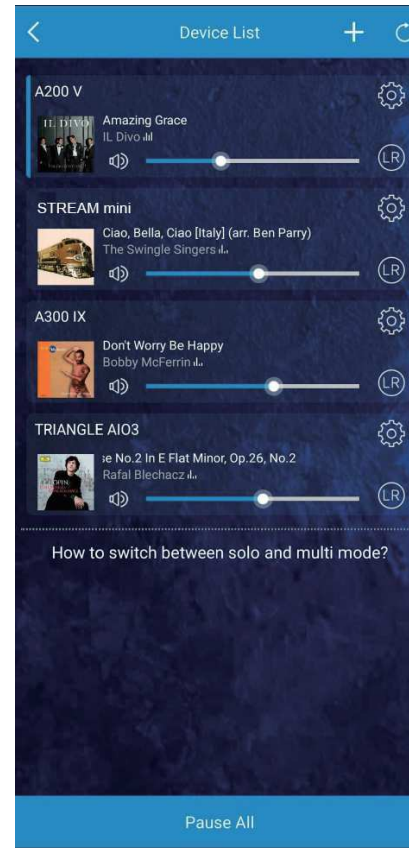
Device List

A200 V
IL DIVO
Amazing Grace
IL Divo
LR

STREAM mini
Ciao, Bella, Ciao [Italy] (arr. Ben Parry)
The Swingle Singers
LR

A300 IX
Don't Worry Be Happy
Bobby McFerrin
LR

TRIANGLE AIO3
se No.2 In E Flat Minor, Op.26, No.2
Rafal Blechacz
LR

How to switch between solo and multi mode?

Pause All